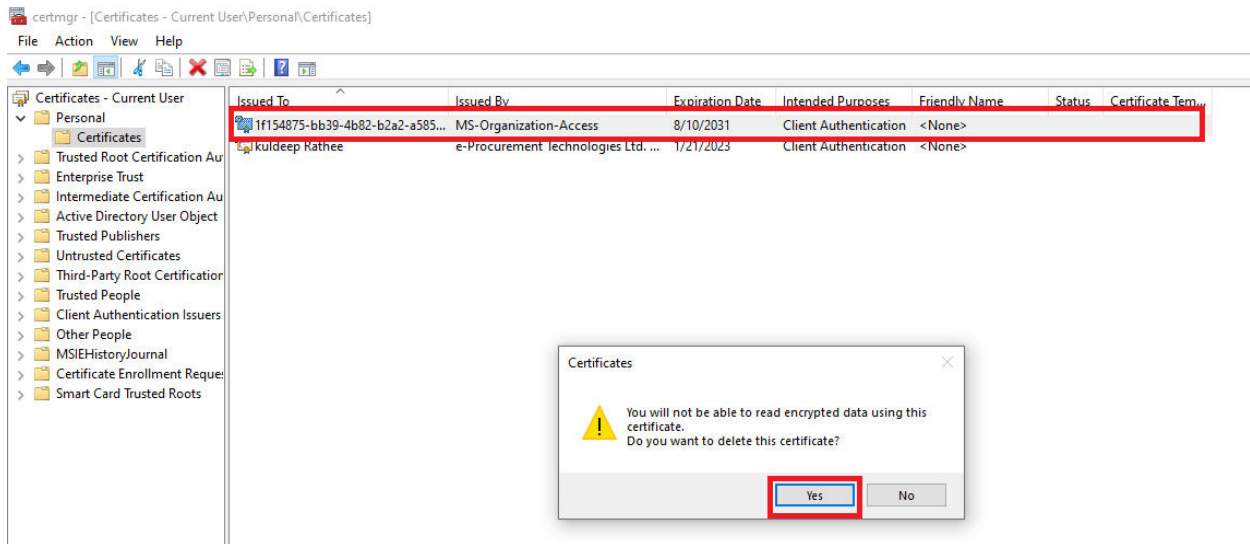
certmgr - [Certificates - Current User\Personal\Certificates]

File Action View Help

Certificates - Current User
Personal
Certificates
Trusted Root Certification Au
Enterprise Trust
Intermediate Certification Au
Active Directory User Object
Trusted Publishers
Untrusted Certificates
Third-Party Root Certification
Trusted People
Client Authentication Issuers
Other People
MSIEHistoryJournal
Certificate Enrollment Reque
Smart Card Trusted Roots

| Issued To | Issued By | Expiration Date | Intended Purposes | Friendly Name | Status | Certificate Tem... |
|---|---|---|---|---|---|---|
| 1f154875-bb39-4b82-b2a2-a585... | MS-Organization-Access | 8/10/2031 | Client Authentication | <None> | | |
| kuldeep Rathee | e-Procurement Technologies Ltd. ... | 1/21/2023 | Client Authentication | <None> | | |

Certificates

You will not be able to read encrypted data using this certificate.
Do you want to delete this certificate?

Yes
No